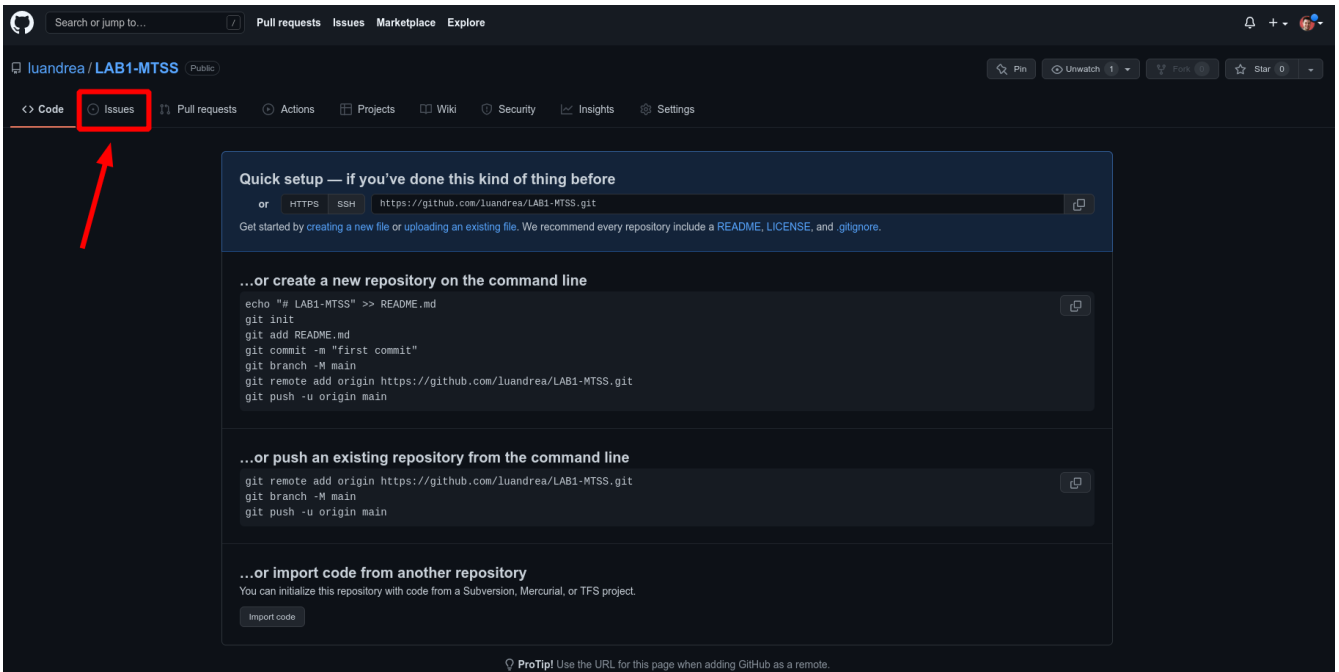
Search or jump to... / Pull requests Issues Marketplace Explore

luandrea / LAB1-MTSS Public

Pin Unwatch 1 Fork 0 Star 0

Code Issues Pull requests Actions Projects Wiki Security Insights Settings

Quick setup — if you've done this kind of thing before

or HTTPS SSH https://github.com/luandrea/LAB1-MTSS.git

Get started by creating a new file or uploading an existing file. We recommend every repository include a README, LICENSE, and .gitignore.

...or create a new repository on the command line

echo "# LAB1-MTSS" >> README.md
git init
git add README.md
git commit -m "first commit"
git branch -M main
git remote add origin https://github.com/luandrea/LAB1-MTSS.git
git push -u origin main

...or push an existing repository from the command line

git remote add origin https://github.com/luandrea/LAB1-MTSS.git
git branch -M main
git push -u origin main

...or import code from another repository

You can initialize this repository with code from a Subversion, Mercurial, or TFS project.

Import code

ProTip! Use the URL for this page when adding GitHub as a remote.